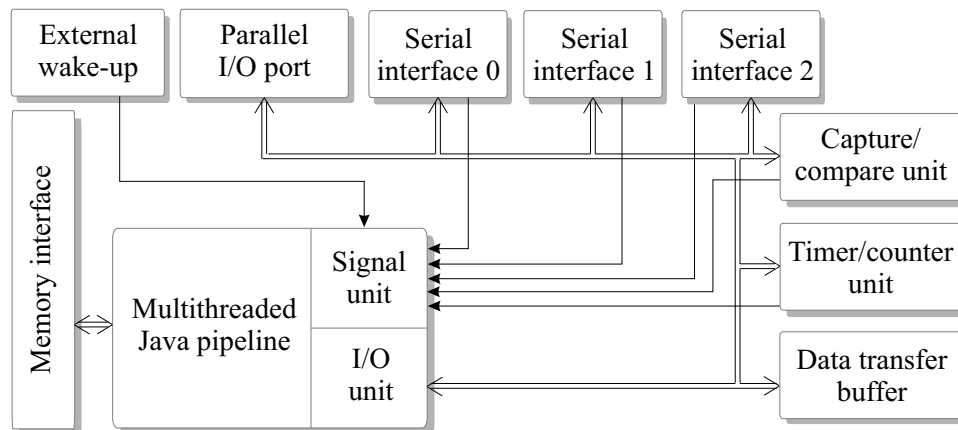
External wake-up

Parallel I/O port

Serial interface 0

Serial interface 1

Serial interface 2

Memory interface

Capture/ compare unit

Timer/counter unit

Data transfer buffer

Multithreaded Java pipeline

Signal unit

I/O unit